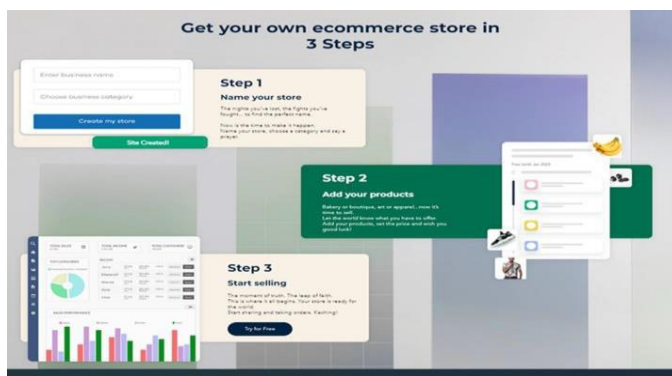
Get your own ecommerce store in 3 Steps

Enter business name

Choose business category

Create my store

Site Created!

Step 1

Name your store

The nights you've lost, the fights you've fought... to find the perfect name.

Now is the time to make it happen. Name your store, choose a category and say a prayer.

Step 2

Add your products

Bakery or boutique, art or apparel.. now it's time to sell.
Let the world know what you have to offer. Add your products, set the price and wish you good luck!

Step 3

Start selling

The moment of truth. The leap of faith. This is where it all begins. Your store is ready for the world.
Start sharing and taking orders. Kaching!

Try for Free